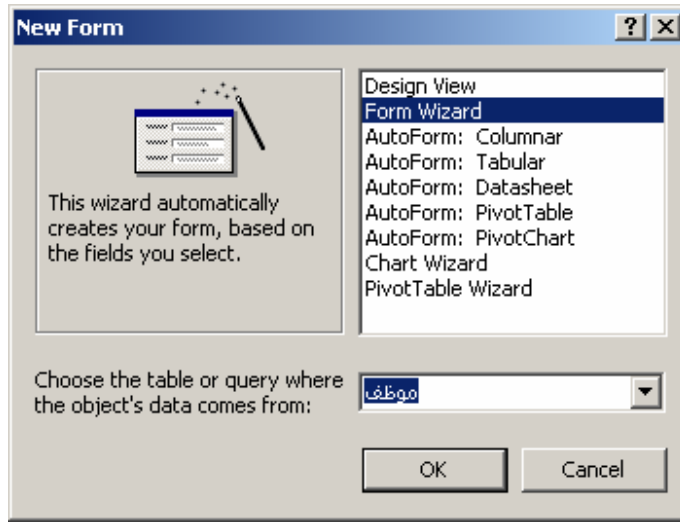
New Form

?

This wizard automatically creates your form, based on the fields you select.

Design View
Form Wizard
AutoForm: Columnar
AutoForm: Tabular
AutoForm: Datasheet
AutoForm: PivotTable
AutoForm: PivotChart
Chart Wizard
PivotTable Wizard

Choose the table or query where the object's data comes from:

موظف

OK

Cancel